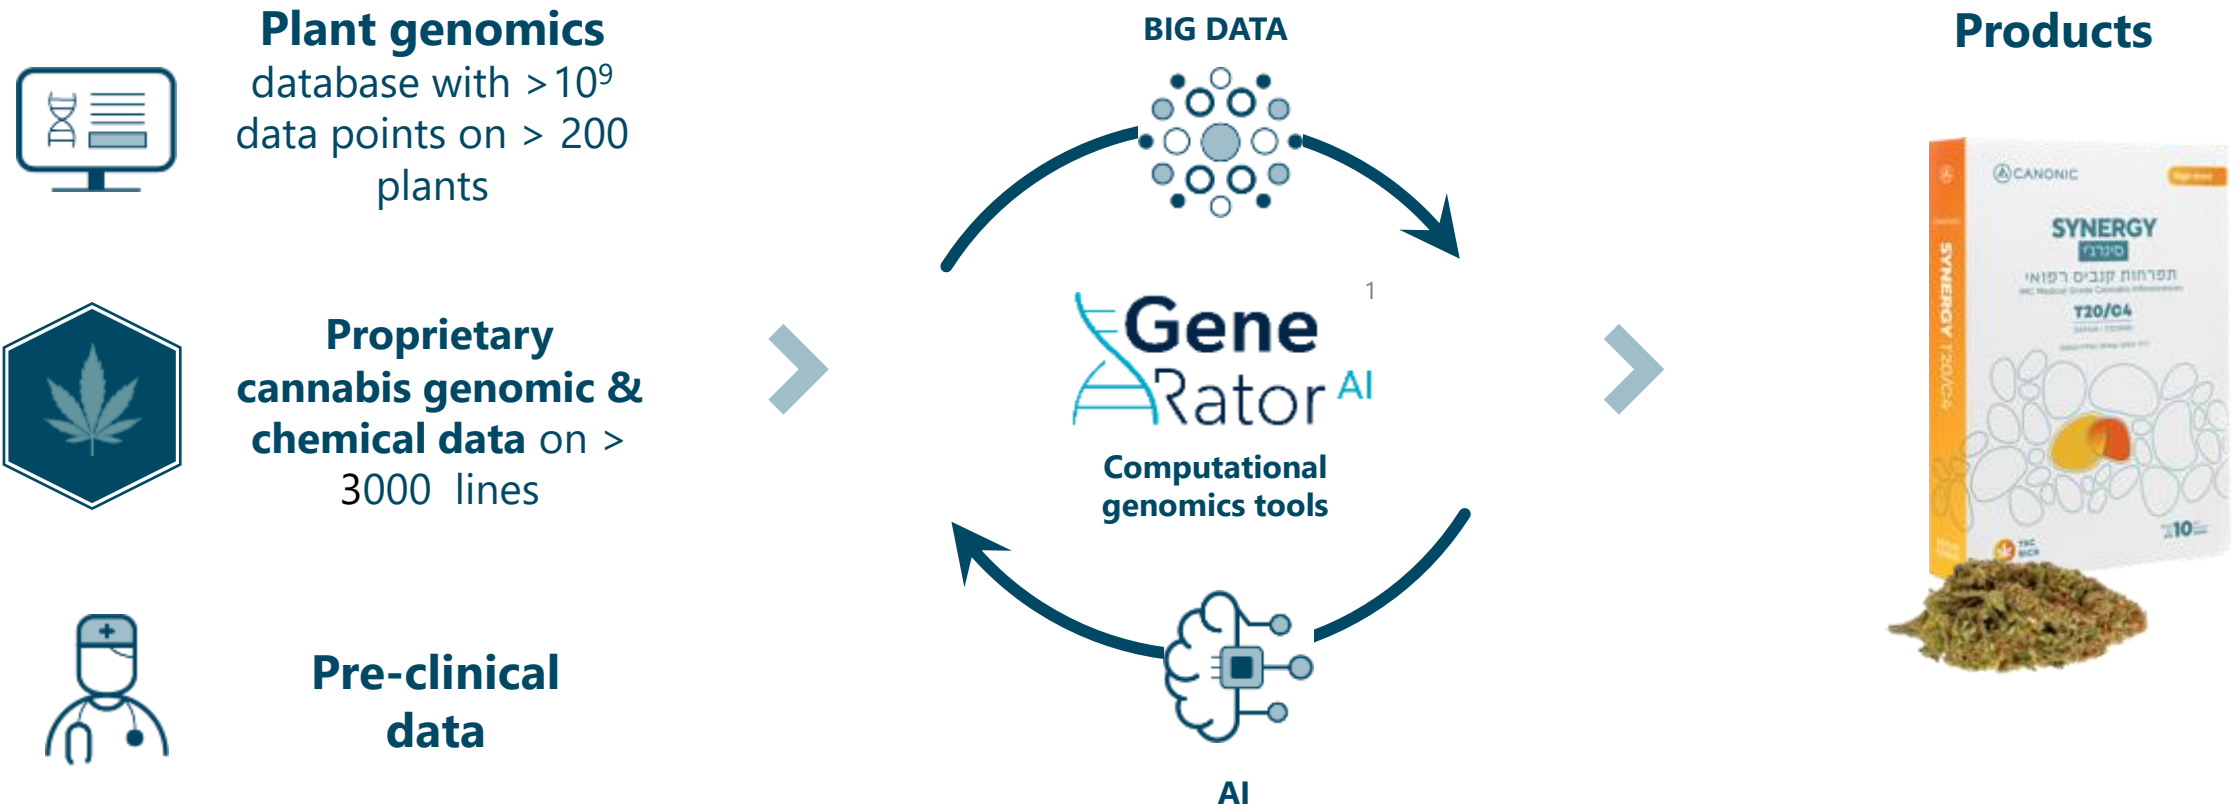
Plant genomics
database with $>10^9$ data points on > 200 plants

Proprietary cannabis genomic & chemical data on > 3000 lines

Pre-clinical data

BIG DATA

1

GeneRator AI

Computational genomics tools

AI

Products

CANONIC

SYNERGY
סינרגי
תפרחת קנביס רפואי
T20/C4

SYNERGY T20/C4

10